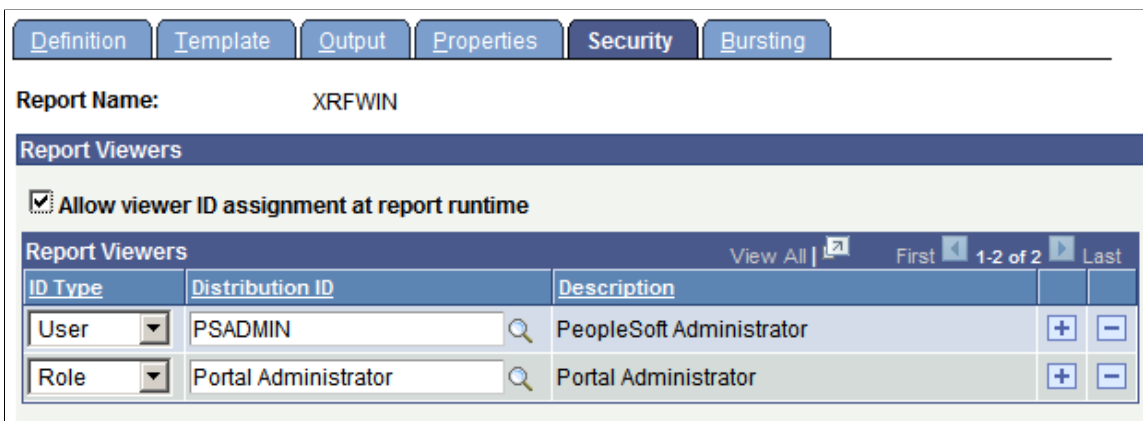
Definition | Template | Output | Properties | Security | Bursting

Report Name: XRFWIN

Report Viewers

☑ Allow viewer ID assignment at report runtime

Report Viewers View All | First 1-2 of 2 Last

| ID Type | Distribution ID | Description | | |
|---|---|---|---|---|
| User | PSADMIN | PeopleSoft Administrator | + | − |
| Role | Portal Administrator | Portal Administrator | + | − |